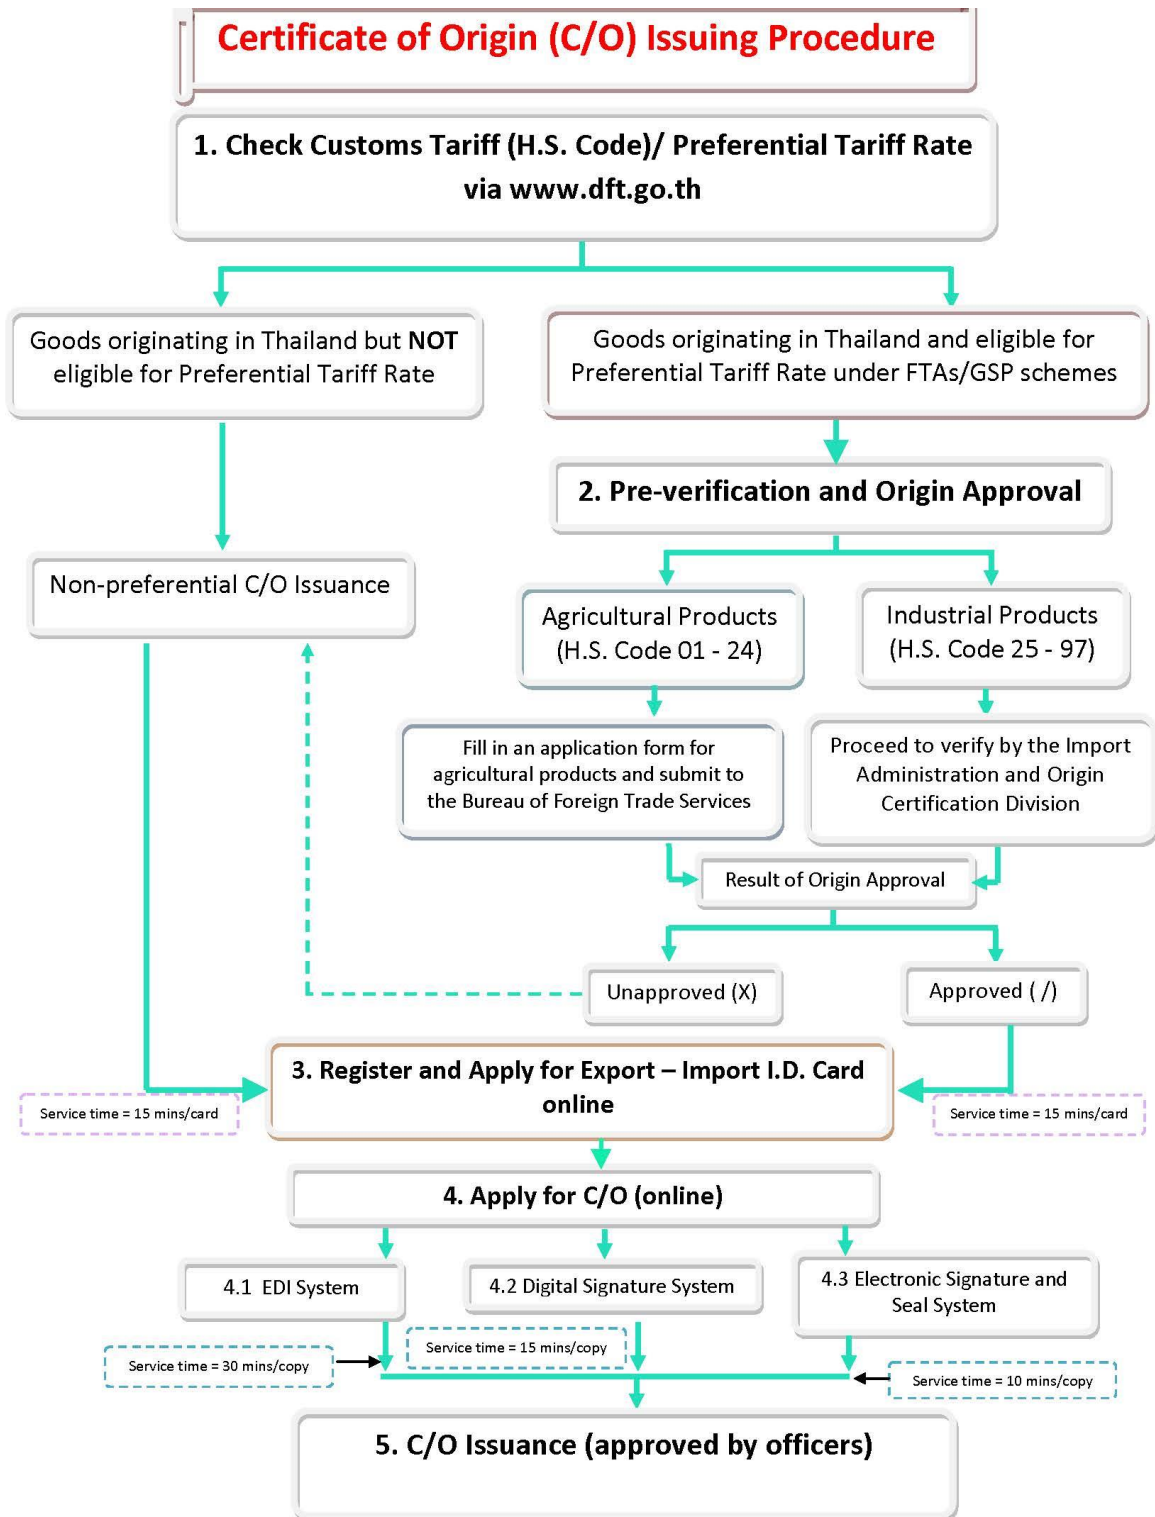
Certificate of Origin (C/O) Issuing Procedure

1. Check Customs Tariff (H.S. Code)/ Preferential Tariff Rate via www.dft.go.th

Goods originating in Thailand but NOT eligible for Preferential Tariff Rate

Goods originating in Thailand and eligible for Preferential Tariff Rate under FTAs/GSP schemes

2. Pre-verification and Origin Approval

Non-preferential C/O Issuance

Agricultural Products (H.S. Code 01 - 24)

Industrial Products (H.S. Code 25 - 97)

Fill in an application form for agricultural products and submit to the Bureau of Foreign Trade Services

Proceed to verify by the Import Administration and Origin Certification Division

Result of Origin Approval

Unapproved (X)

Approved ( /)

3. Register and Apply for Export – Import I.D. Card online

Service time = 15 mins/card

Service time = 15 mins/card

4. Apply for C/O (online)

4.1 EDI System

4.2 Digital Signature System

4.3 Electronic Signature and Seal System

Service time = 30 mins/copy

Service time = 15 mins/copy

Service time = 10 mins/copy

5. C/O Issuance (approved by officers)